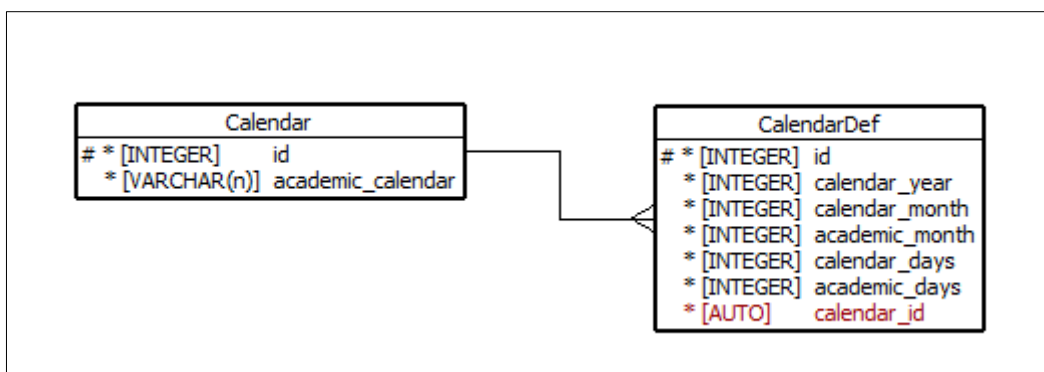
Calendar

# * [INTEGER] id
* [VARCHAR(n)] academic_calendar

CalendarDef

# * [INTEGER] id
* [INTEGER] calendar_year
* [INTEGER] calendar_month
* [INTEGER] academic_month
* [INTEGER] calendar_days
* [INTEGER] academic_days
* [AUTO] calendar_id